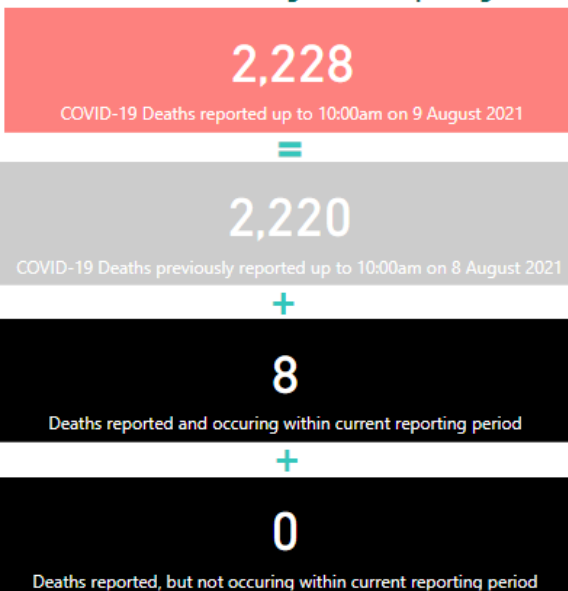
2,228

COVID-19 Deaths reported up to 10:00am on 9 August 2021

=

2,220

COVID-19 Deaths previously reported up to 10:00am on 8 August 2021

+

8

Deaths reported and occuring within current reporting period

+

0

Deaths reported, but not occuring within current reporting period